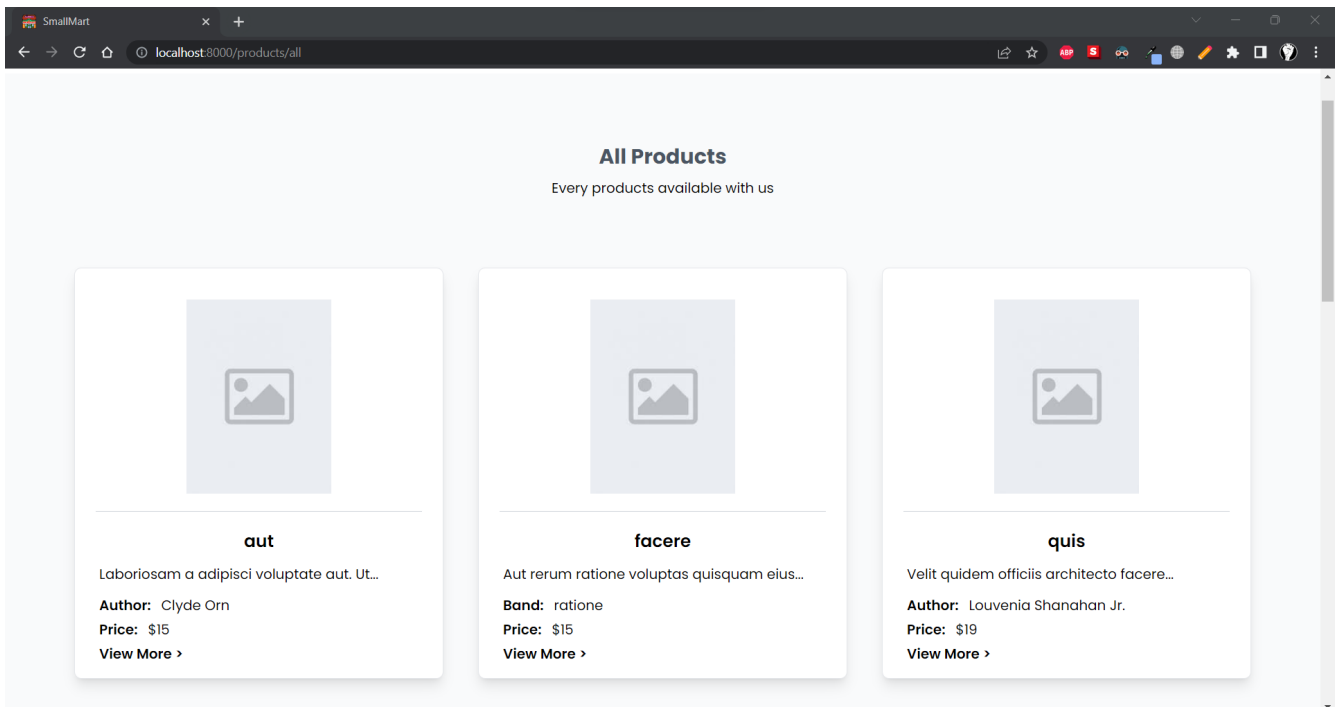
SmallMart

localhost:8000/products/all

ABP

S

All Products

Every products available with us

aut

Laboriosam a adipisci voluptate aut. Ut...

**Author:** Clyde Orn

**Price:** $15

View More ›

facere

Aut rerum ratione voluptas quisquam eius...

**Band:** ratione

**Price:** $15

View More ›

quis

Velit quidem officiis architecto facere...

**Author:** Louvenia Shanahan Jr.

**Price:** $19

View More ›